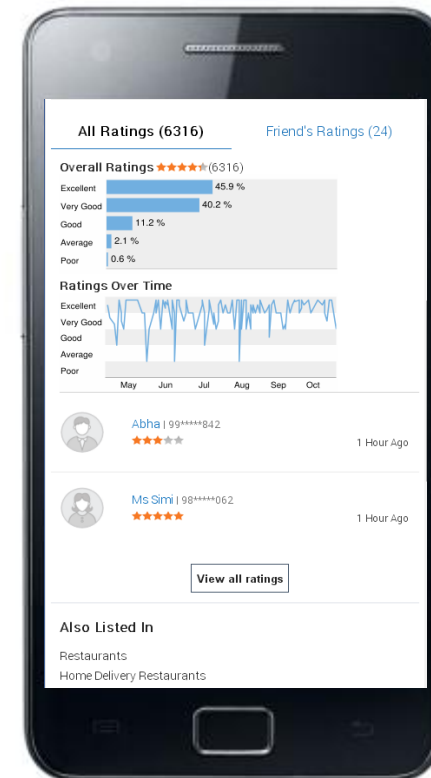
All Ratings (6316)

Friend's Ratings (24)

Overall Ratings ★★★★★ (6316)

| | |
|---|---|
| Excellent | 45.9 % |
| Very Good | 40.2 % |
| Good | 11.2 % |
| Average | 2.1 % |
| Poor | 0.6 % |

Ratings Over Time

Excellent
Very Good
Good
Average
Poor

May Jun Jul Aug Sep Oct

Abha | 99*****842
★★★★★
1 Hour Ago

Ms Simi | 98*****062
★★★★★
1 Hour Ago

View all ratings

Also Listed In

Restaurants
Home Delivery Restaurants